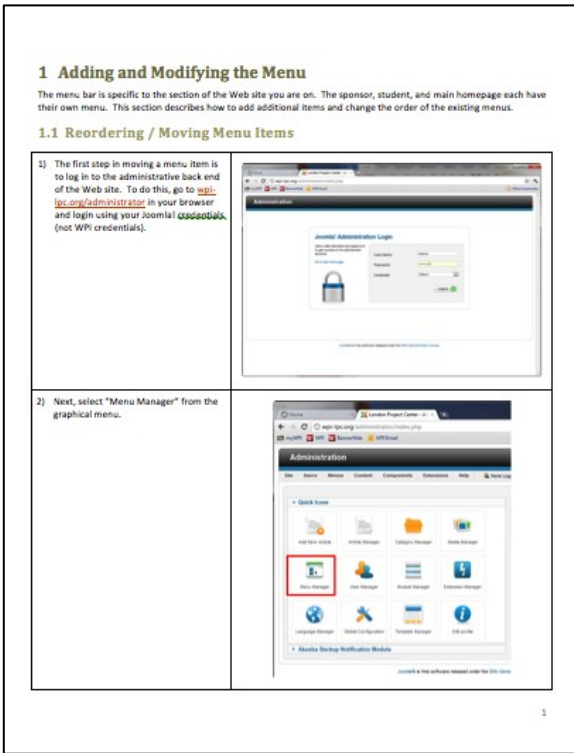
1 Adding and Modifying the Menu

The menu bar is specific to the section of the Web site you are on. The sponsor, student, and main homepage each have their own menu. This section describes how to add additional items and change the order of the existing menus.

1.1 Reordering / Moving Menu Items

| | |
|---|---|
| 1) The first step in moving a menu item is to log in to the administrative back end of the Web site. To do this, go to wpi-lpc.org/administrator in your browser and login using your Joomla! credentials (not WPI credentials). | Administration<br>Joomla! Administration Login<br>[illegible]<br>Log in |
| 2) Next, select "Menu Manager" from the graphical menu. | London Project Center - A<br>wpi-lpc.org/administrator/index.php<br>myWPI WPI BannerWeb WPI Email<br>Administration<br>Site Users Menus Content Components Extensions Help<br>Quick Icons<br>Add New Article Article Manager Category Manager Media Manager<br>Menu Manager User Manager Module Manager Extension Manager<br>Language Manager Global Configuration Template Manager Edit profile<br>Akeeba Backup Notification Module<br>Joomla! is free software released under the GNU Gene |

1